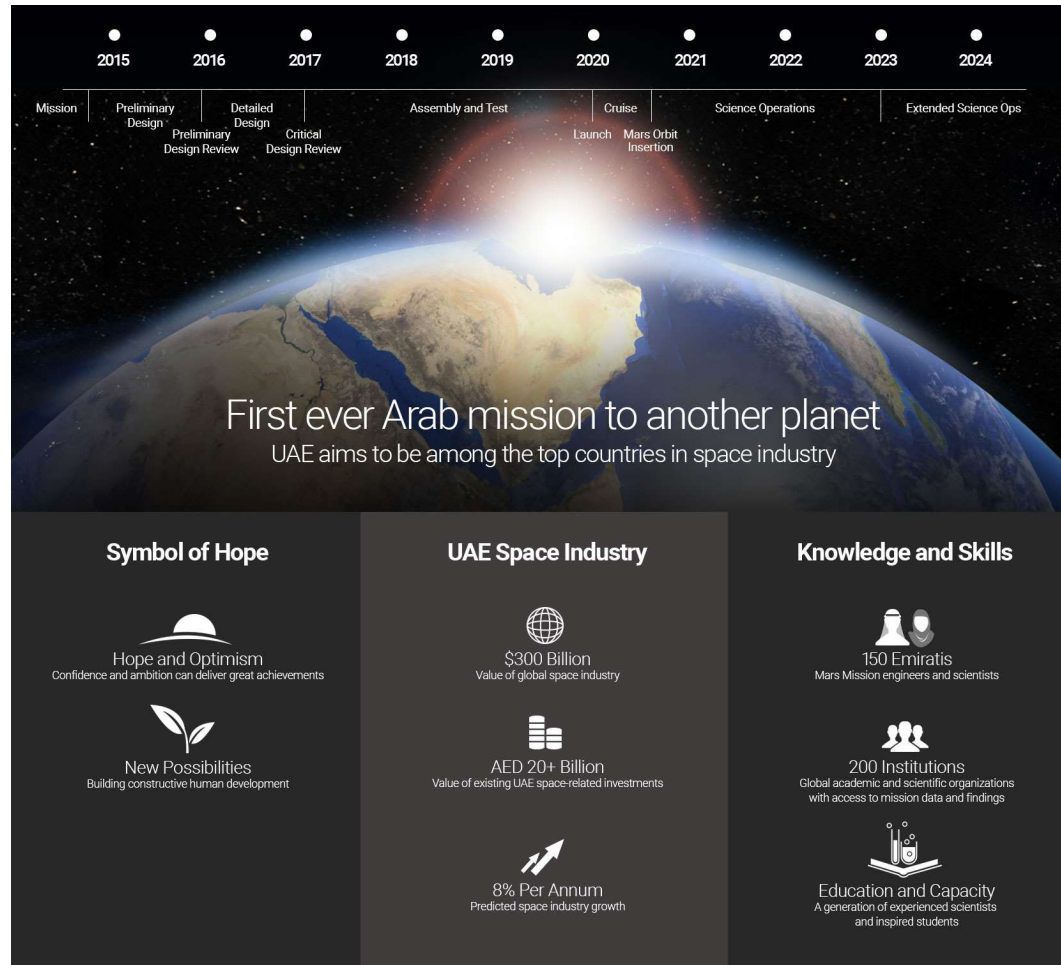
2015 2016 2017 2018 2019 2020 2021 2022 2023 2024

Mission

Preliminary Design

Preliminary Design Review

Detailed Design

Critical Design Review

Assembly and Test

Launch

Cruise

Mars Orbit Insertion

Science Operations

Extended Science Ops

First ever Arab mission to another planet
UAE aims to be among the top countries in space industry

Symbol of Hope

Hope and Optimism
Confidence and ambition can deliver great achievements

New Possibilities
Building constructive human development

UAE Space Industry

$300 Billion
Value of global space industry

AED 20+ Billion
Value of existing UAE space-related investments

8% Per Annum
Predicted space industry growth

Knowledge and Skills

150 Emiratis
Mars Mission engineers and scientists

200 Institutions
Global academic and scientific organizations with access to mission data and findings

Education and Capacity
A generation of experienced scientists and inspired students